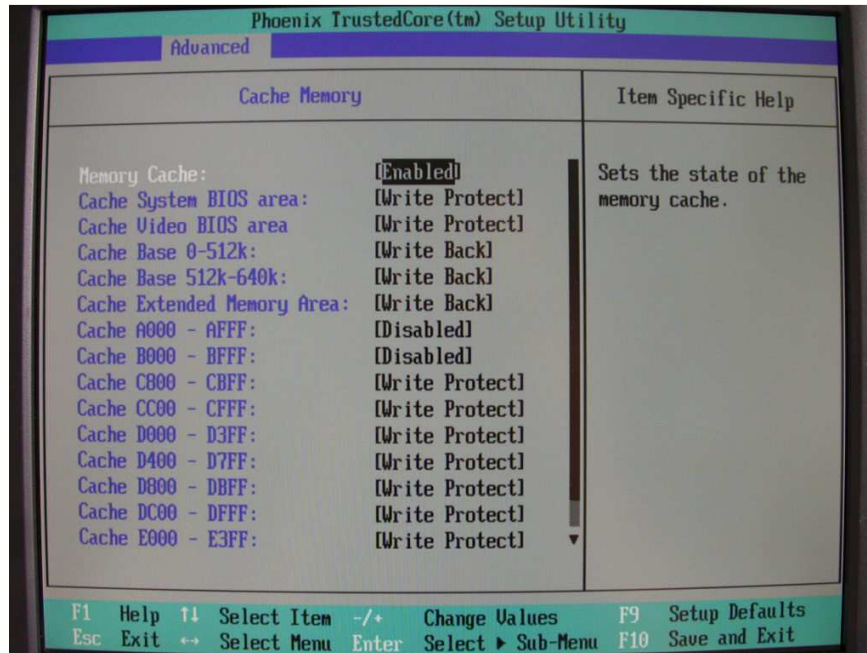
Phoenix TrustedCore(tm) Setup Utility

Advanced

Cache Memory

Item Specific Help

| | |
|---|---|
| Memory Cache: | [Enabled] |
| Cache System BIOS area: | [Write Protect] |
| Cache Video BIOS area | [Write Protect] |
| Cache Base 0-512k: | [Write Back] |
| Cache Base 512k-640k: | [Write Back] |
| Cache Extended Memory Area: | [Write Back] |
| Cache A000 - AFFF: | [Disabled] |
| Cache B000 - BFFF: | [Disabled] |
| Cache C800 - CBFF: | [Write Protect] |
| Cache CC00 - CFFF: | [Write Protect] |
| Cache D000 - D3FF: | [Write Protect] |
| Cache D400 - D7FF: | [Write Protect] |
| Cache D800 - DBFF: | [Write Protect] |
| Cache DC00 - DFFF: | [Write Protect] |
| Cache E000 - E3FF: | [Write Protect] |

Sets the state of the memory cache.

F1 Help ↑↓ Select Item -/+ Change Values F9 Setup Defaults
Esc Exit ↔ Select Menu Enter Select ▸ Sub-Menu F10 Save and Exit